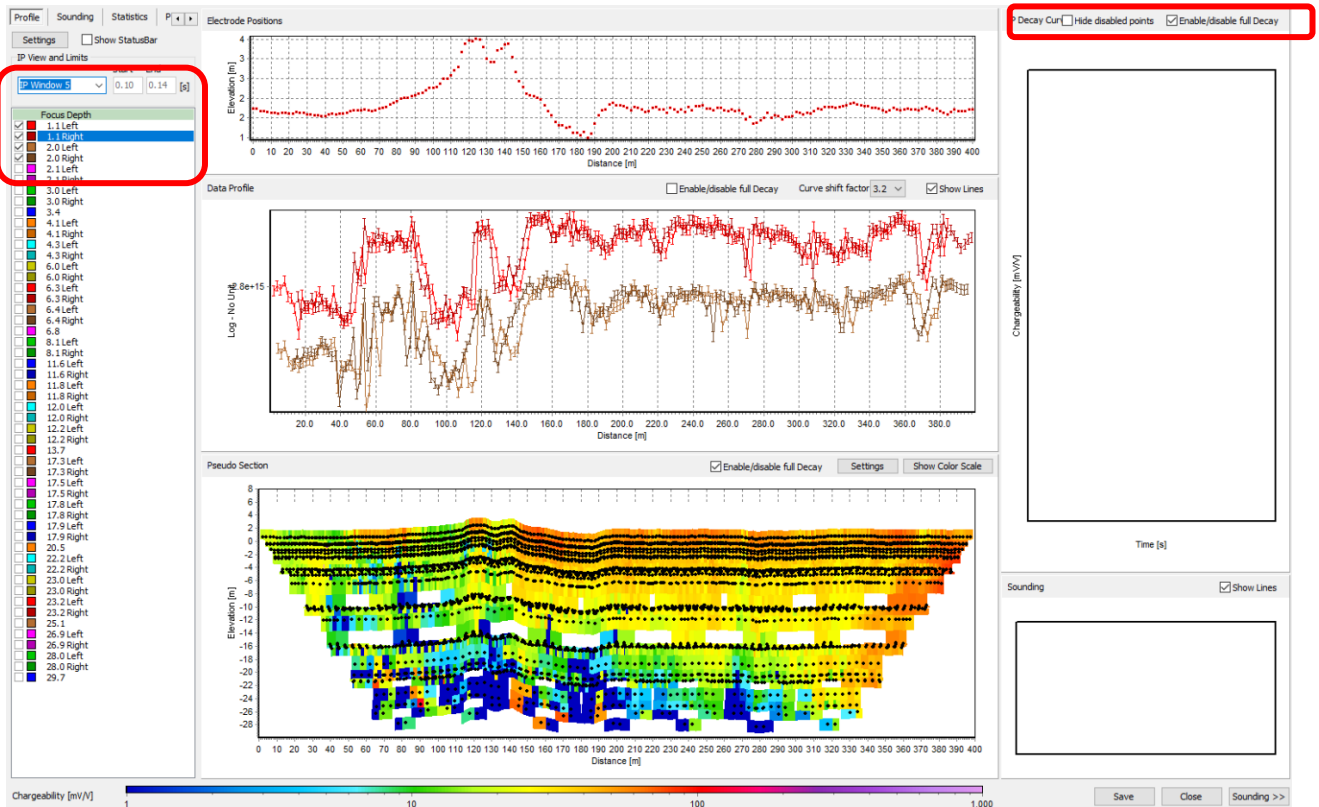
Profile Sounding Statistics P

Settings
Show StatusBar
IP View and Limits
IP Window 5
0.10 0.14 [s]

Focus Depth
1.1 Left
1.1 Right
2.0 Left
2.0 Right
2.1 Left
2.1 Right
3.0 Left
3.0 Right
3.4
4.1 Left
4.1 Right
4.3 Left
4.3 Right
6.0 Left
6.0 Right
6.3 Left
6.3 Right
6.4 Left
6.4 Right
6.8
8.1 Left
8.1 Right
11.6 Left
11.6 Right
11.8 Left
11.8 Right
12.0 Left
12.0 Right
12.2 Left
12.2 Right
13.7
17.3 Left
17.3 Right
17.5 Left
17.5 Right
17.8 Left
17.8 Right
17.9 Left
17.9 Right
20.5
22.2 Left
22.2 Right
23.0 Left
23.0 Right
23.2 Left
23.2 Right
25.1
26.9 Left
26.9 Right
28.0 Left
28.0 Right
29.7

Electrode Positions
Elevation [m]
4 3 2 1
0 10 20 30 40 50 60 70 80 90 100 110 120 130 140 150 160 170 180 190 200 210 220 230 240 250 260 270 280 290 300 310 320 330 340 350 360 370 380 390 400
Distance [m]

Data Profile
Enable/disable full Decay
Curve shift factor 3.2
Show Lines
Log - No Unit
1.8e+15
20.0 40.0 60.0 80.0 100.0 120.0 140.0 160.0 180.0 200.0 220.0 240.0 260.0 280.0 300.0 320.0 340.0 360.0 380.0
Distance [m]

Pseudo Section
Enable/disable full Decay
Settings
Show Color Scale
Elevation [m]
8 6 4 2 0 -2 -4 -6 -8 -10 -12 -14 -16 -18 -20 -22 -24 -26 -28
0 10 20 30 40 50 60 70 80 90 100 110 120 130 140 150 160 170 180 190 200 210 220 230 240 250 260 270 280 290 300 310 320 330 340 350 360 370 380 390 400
Distance [m]

P Decay Cur
Hide disabled points
Enable/disable full Decay
Chargeability [mV/V]
Time [s]

Sounding
Show Lines

Chargeability [mV/V]
1 10 100 1,000

Save
Close
Sounding >>